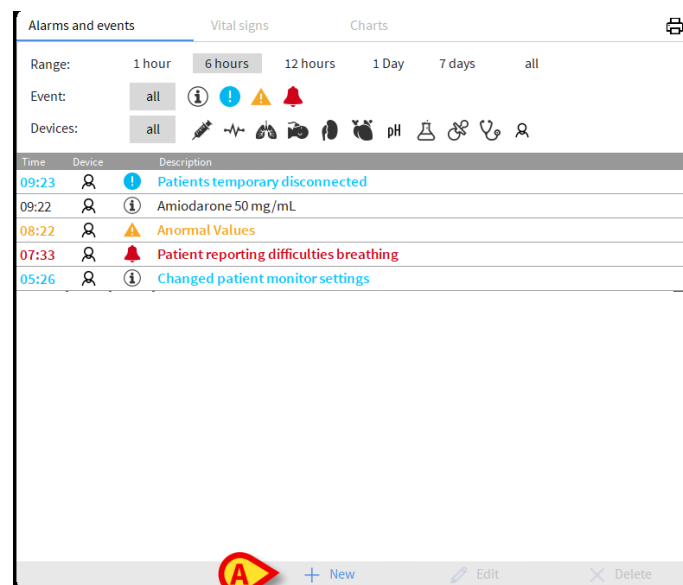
Alarms and events | Vital signs | Charts

Range: 1 hour 6 hours 12 hours 1 Day 7 days all

Event: all

Devices: all pH

| Time | Device | | Description |
|---|---|---|---|
| 09:23 | | | Patients temporary disconnected |
| 09:22 | | | Amiodarone 50 mg/mL |
| 08:22 | | | Anormal Values |
| 07:33 | | | Patient reporting difficulties breathing |
| 05:26 | | | Changed patient monitor settings |

A

+ New Edit Delete